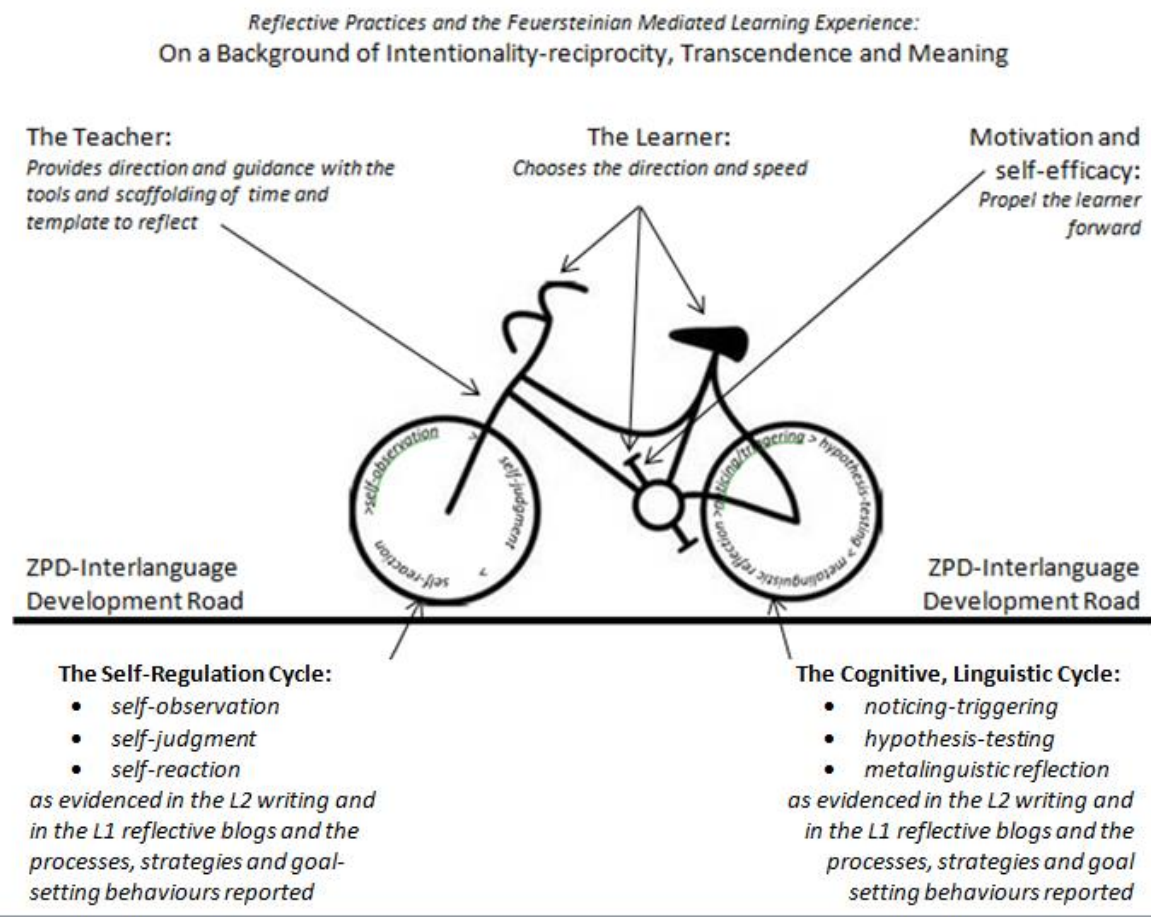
Reflective Practices and the Feuersteinian Mediated Learning Experience:
On a Background of Intentionality-reciprocity, Transcendence and Meaning

The Teacher:
Provides direction and guidance with the tools and scaffolding of time and template to reflect

The Learner:
Chooses the direction and speed

Motivation and self-efficacy:
Propel the learner forward

>self-observation > self-judgment > self-reaction

noticing/triggering > hypothesis-testing > metalinguistic reflection

ZPD-Interlanguage Development Road

ZPD-Interlanguage Development Road

The Self-Regulation Cycle:
• self-observation
• self-judgment
• self-reaction
as evidenced in the L2 writing and in the L1 reflective blogs and the processes, strategies and goal-setting behaviours reported

The Cognitive, Linguistic Cycle:
• noticing-triggering
• hypothesis-testing
• metalinguistic reflection
as evidenced in the L2 writing and in the L1 reflective blogs and the processes, strategies and goal setting behaviours reported